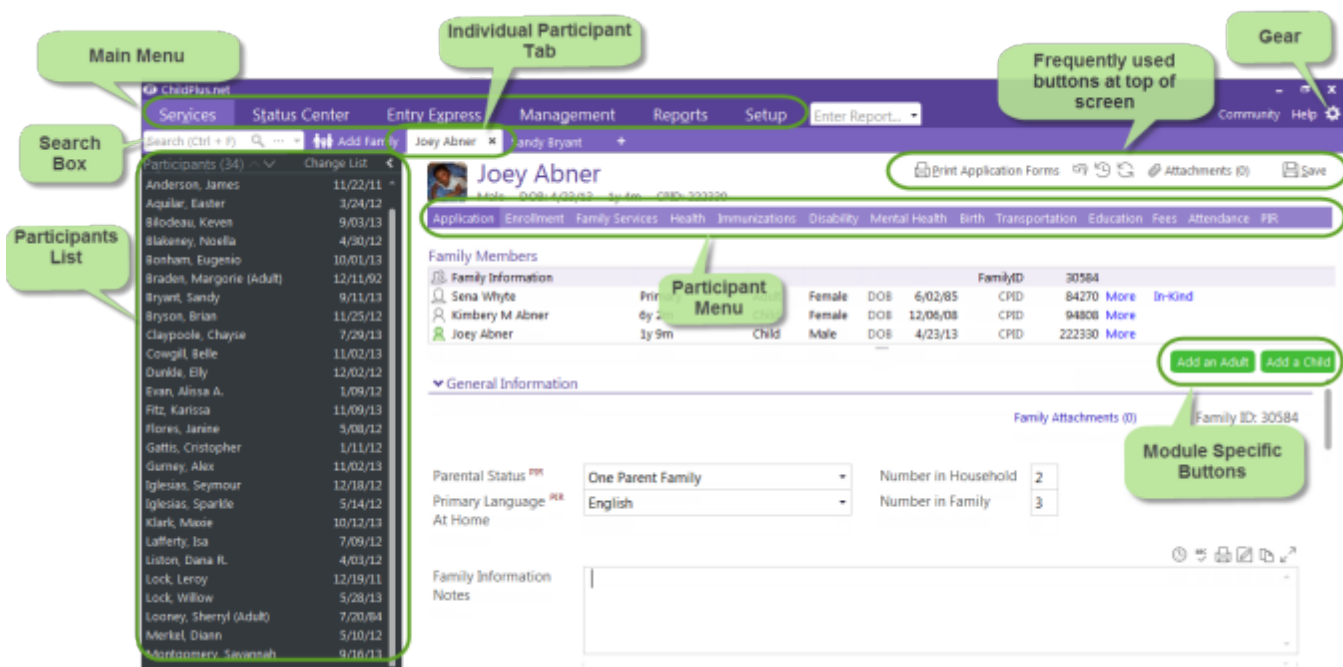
Main Menu

Individual Participant Tab

Frequently used buttons at top of screen

Gear

ChildPlus.net

Services Status Center Entry Express Management Reports Setup Enter Report...

Community Help

Search Box

Search (Ctrl + F)

Add Family

Joey Abner ×

Sandy Bryant

+

Participants List

Participants (34)

Change List

| | |
|---|---|
| Anderson, James | 11/22/11 |
| Aquilar, Easter | 3/24/12 |
| Bilodeau, Keven | 9/03/13 |
| Blakeney, Noella | 4/30/12 |
| Bonham, Eugenio | 10/01/13 |
| Braden, Margorie (Adult) | 12/11/92 |
| Bryant, Sandy | 9/11/13 |
| Bryson, Brian | 11/25/12 |
| Claypoole, Chayse | 7/29/13 |
| Cowgill, Belle | 11/02/13 |
| Dunkle, Elly | 12/02/12 |
| Evan, Alissa A. | 1/09/12 |
| Fitz, Karissa | 11/09/13 |
| Flores, Janine | 5/08/12 |
| Gattis, Cristopher | 1/11/12 |
| Gurney, Alex | 11/02/13 |
| Iglesias, Seymour | 12/18/12 |
| Iglesias, Sparkle | 5/14/12 |
| Klark, Maxie | 10/12/13 |
| Lafferty, Isa | 7/09/12 |
| Liston, Dana R. | 4/03/12 |
| Lock, Leroy | 12/19/11 |
| Lock, Willow | 5/28/13 |
| Looney, Sherryl (Adult) | 7/20/84 |
| Merkel, Diann | 5/10/12 |
| Montgomery, Savannah | 9/16/13 |

Joey Abner

Male DOB: 4/23/13 1y 4m CPID: 222330

Print Application Forms

Attachments (0)

Save

Application Enrollment Family Services Health Immunizations Disability Mental Health Birth Transportation Education Fees Attendance PIR

Family Members

Family Information FamilyID 30584

Sena Whyte Primary Female DOB 6/02/85 CPID 84270 More In-Kind

Kimbery M Abner 6y Female DOB 12/06/08 CPID 94808 More

Joey Abner 1y 9m Child Male DOB 4/23/13 CPID 222330 More

Participant Menu

Add an Adult Add a Child

General Information

Family Attachments (0)

Family ID: 30584

Module Specific Buttons

Parental Status PIR One Parent Family

Number in Household 2

Primary Language At Home PIR English

Number in Family 3

Family Information Notes